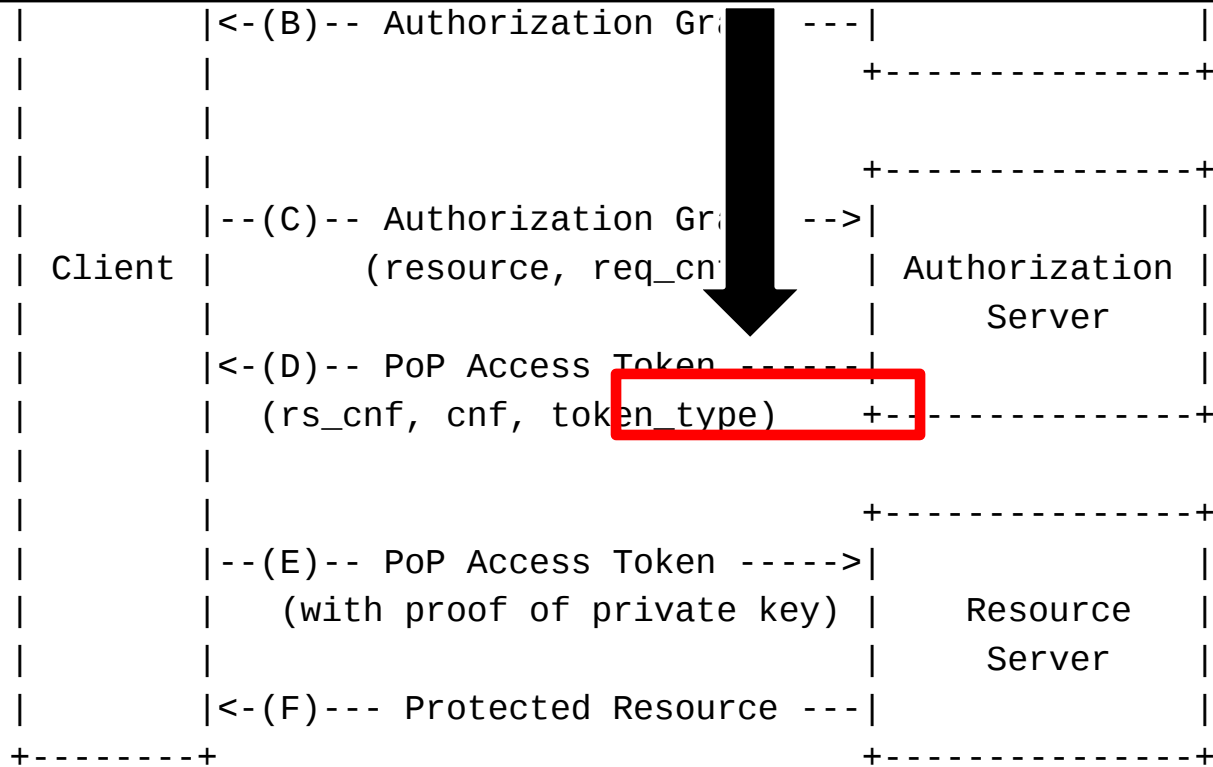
|        |<-(B)-- Authorization Gr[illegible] ---|              |
|        |                                +--------------+
|        |
|        |                                +--------------+
|        |--(C)-- Authorization Gr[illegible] -->|              |
| Client |       (resource, req_cn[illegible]   | Authorization |
|        |                                |    Server    |
|        |<-(D)-- PoP Access Token ------|              |
|        |  (rs_cnf, cnf, token_type)    +--------------+
|        |
|        |                                +--------------+
|        |--(E)-- PoP Access Token ----->|              |
|        |   (with proof of private key) |   Resource   |
|        |                                |    Server    |
|        |<-(F)--- Protected Resource ---|              |
+--------+                                +--------------+